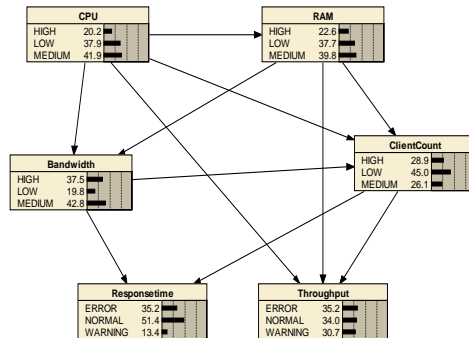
CPU

| HIGH | 20.2 |
|---|---|
| LOW | 37.9 |
| MEDIUM | 41.9 |

RAM

| HIGH | 22.6 |
|---|---|
| LOW | 37.7 |
| MEDIUM | 39.8 |

Bandwidth

| HIGH | 37.5 |
|---|---|
| LOW | 19.8 |
| MEDIUM | 42.8 |

ClientCount

| HIGH | 28.9 |
|---|---|
| LOW | 45.0 |
| MEDIUM | 26.1 |

Responsetime

| ERROR | 35.2 |
|---|---|
| NORMAL | 51.4 |
| WARNING | 13.4 |

Throughput

| ERROR | 35.2 |
|---|---|
| NORMAL | 34.0 |
| WARNING | 30.7 |